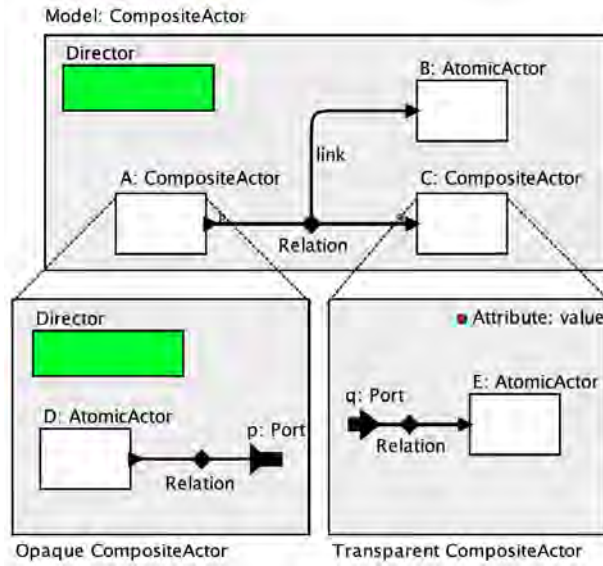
Model: CompositeActor

Director

B: AtomicActor

link

A: CompositeActor

C: CompositeActor

Relation

Director

Attribute: value

D: AtomicActor

p: Port

Relation

q: Port

E: AtomicActor

Relation

Opaque CompositeActor

Transparent CompositeActor